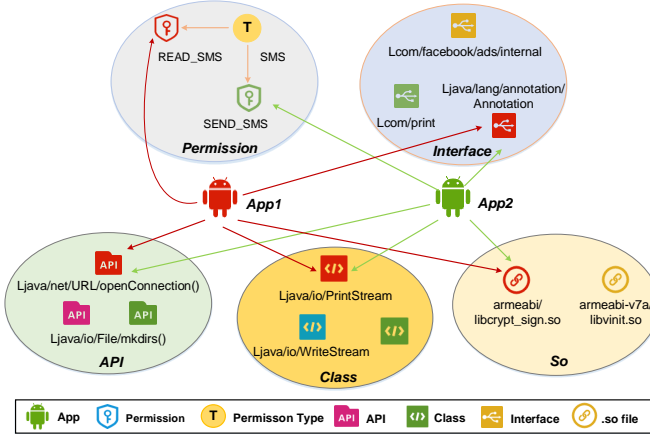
T

READ_SMS

SMS

SEND_SMS

Permission

Lcom/facebook/ads/internal

Lcom/print

Ljava/lang/annotation/Annotation

Interface

App1

App2

API

Ljava/net/URL/openConnection()

API

API

Ljava/io/File/mkdirs()

API

Ljava/io/PrintStream

Ljava/io/WriteStream

Class

armeabi/libcrypt_sign.so

armeabi-v7a/libvinit.so

So

App

Permission

T

Permisson Type

API

API

Class

Interface

.so file